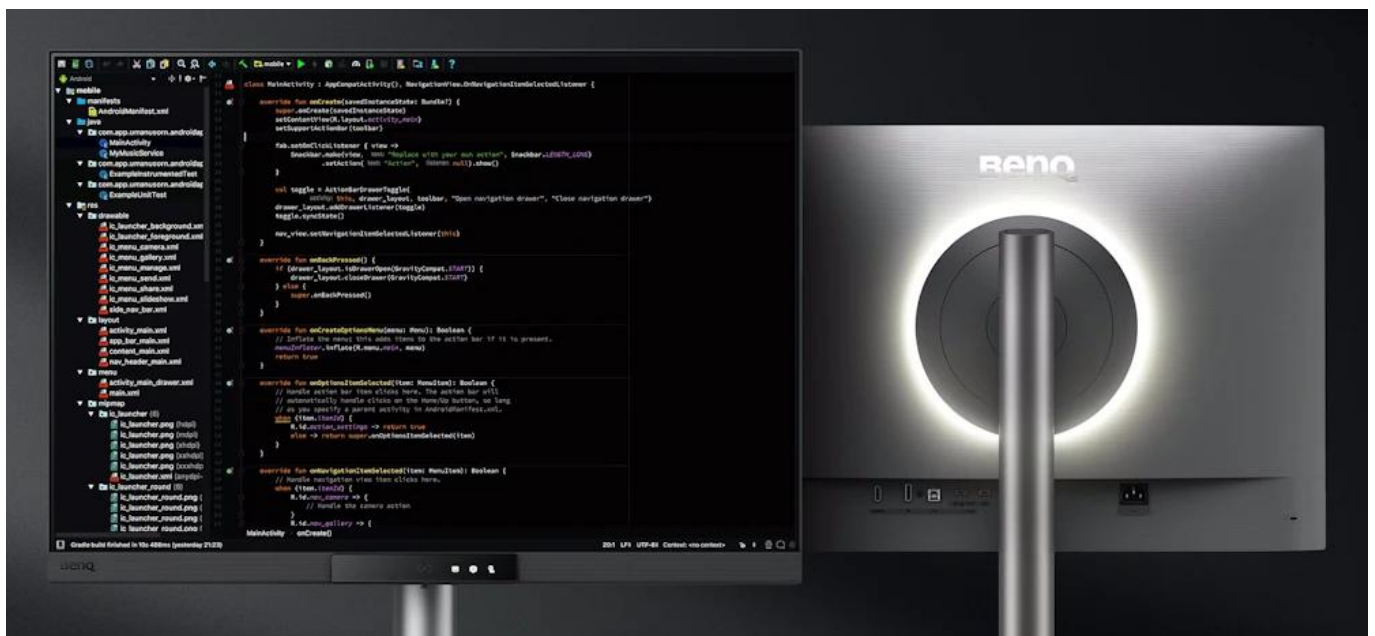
mobile
Android
mobile
manifests
AndroidManifest.xml
java
com.app.umanusorn.androidap
MainActivity
MyMusicService
com.app.umanusorn.androidap
ExampleInstrumentedTest
com.app.umanusorn.androidap
ExampleUnitTest
res
drawable
ic_launcher_background.xml
ic_launcher_foreground.xml
ic_menu_camera.xml
ic_menu_gallery.xml
ic_menu_manage.xml
ic_menu_send.xml
ic_menu_share.xml
ic_menu_slideshow.xml
side_nav_bar.xml
layout
activity_main.xml
app_bar_main.xml
content_main.xml
nav_header_main.xml
menu
activity_main_drawer.xml
main.xml
mipmap
ic_launcher (6)
ic_launcher.png (hdpi)
ic_launcher.png (mdpi)
ic_launcher.png (xhdpi)
ic_launcher.png (xxhdpi)
ic_launcher.png (xxxhdp
ic_launcher.xml (anydpi-
ic_launcher_round (6)
ic_launcher_round.png (
ic_launcher_round.png (
ic_launcher_round.png (
ic_launcher_round.png (

class MainActivity : AppCompatActivity(), NavigationView.OnNavigationItemSelectedListener {

override fun onCreate(savedInstanceState: Bundle?) {
super.onCreate(savedInstanceState)
setContentView(R.layout.activity_main)
setSupportActionBar(toolbar)

fab.setOnClickListener { view ->
Snackbar.make(view, text: "Replace with your own action", Snackbar.LENGTH_LONG)
.setAction( text: "Action", listener: null).show()
}

val toggle = ActionBarDrawerToggle(
activity: this, drawer_layout, toolbar, "Open navigation drawer", "Close navigation drawer")
drawer_layout.addDrawerListener(toggle)
toggle.syncState()

nav_view.setNavigationItemSelectedListener(this)
}

override fun onBackPressed() {
if (drawer_layout.isDrawerOpen(GravityCompat.START)) {
drawer_layout.closeDrawer(GravityCompat.START)
} else {
super.onBackPressed()
}
}

override fun onCreateOptionsMenu(menu: Menu): Boolean {
// Inflate the menu; this adds items to the action bar if it is present.
menuInflater.inflate(R.menu.main, menu)
return true
}

override fun onOptionsItemSelected(item: MenuItem): Boolean {
// Handle action bar item clicks here. The action bar will
// automatically handle clicks on the Home/Up button, so long
// as you specify a parent activity in AndroidManifest.xml.
when (item.itemId) {
R.id.action_settings -> return true
else -> return super.onOptionsItemSelected(item)
}
}

override fun onNavigationItemSelected(item: MenuItem): Boolean {
// Handle navigation view item clicks here.
when (item.itemId) {
R.id.nav_camera -> {
// Handle the camera action
}
R.id.nav_gallery -> {

MainActivity onCreate()
Gradle build finished in 10s 486ms (yesterday 21:23)
20:1 LF UTF-8 Context: <no context>
BenQ
BenQ